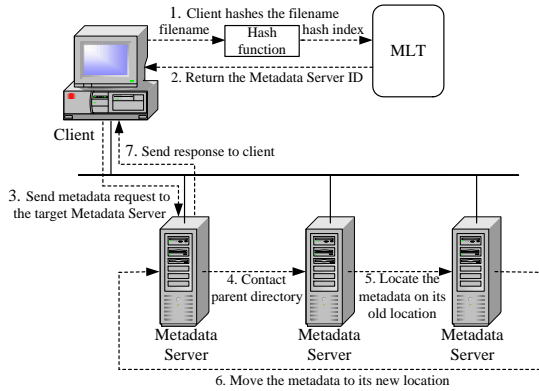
1. Client hashes the filename

filename

Hash function

hash index

MLT

2. Return the Metadata Server ID

Client

7. Send response to client

3. Send metadata request to the target Metadata Server

4. Contact parent directory

5. Locate the metadata on its old location

Metadata Server

Metadata Server

Metadata Server

6. Move the metadata to its new location